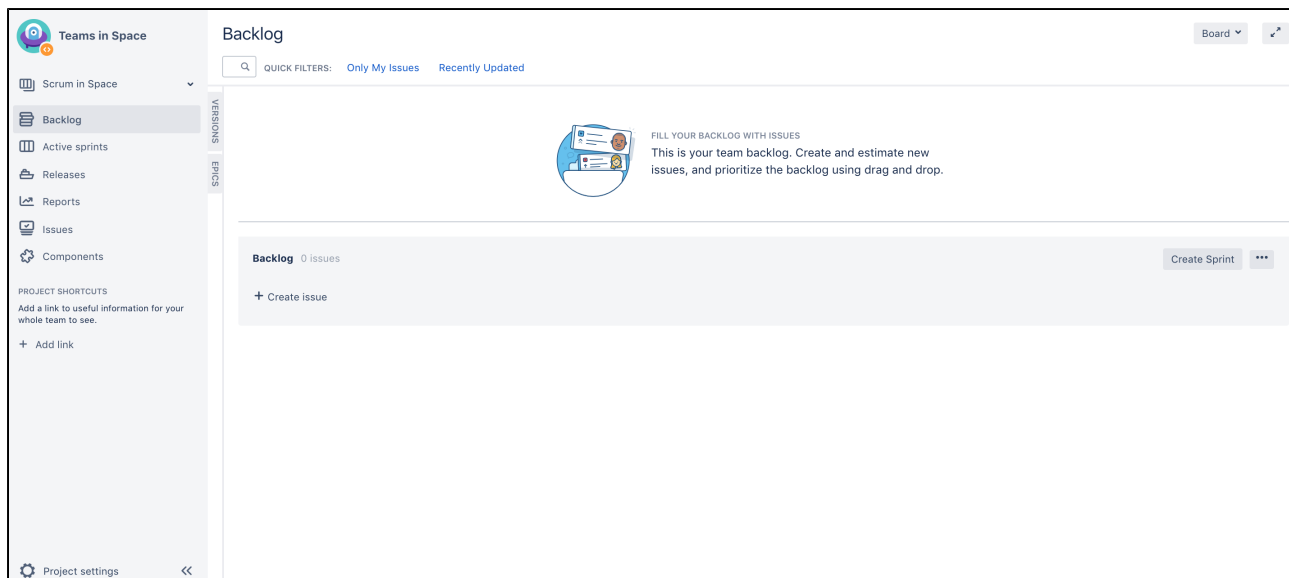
Teams in Space

Scrum in Space

Backlog

Active sprints

Releases

Reports

Issues

Components

PROJECT SHORTCUTS

Add a link to useful information for your whole team to see.

+ Add link

Project settings

Backlog

Board

QUICK FILTERS: Only My Issues Recently Updated

VERSIONS

EPICS

FILL YOUR BACKLOG WITH ISSUES

This is your team backlog. Create and estimate new issues, and prioritize the backlog using drag and drop.

Backlog 0 issues

Create Sprint

•••

+ Create issue